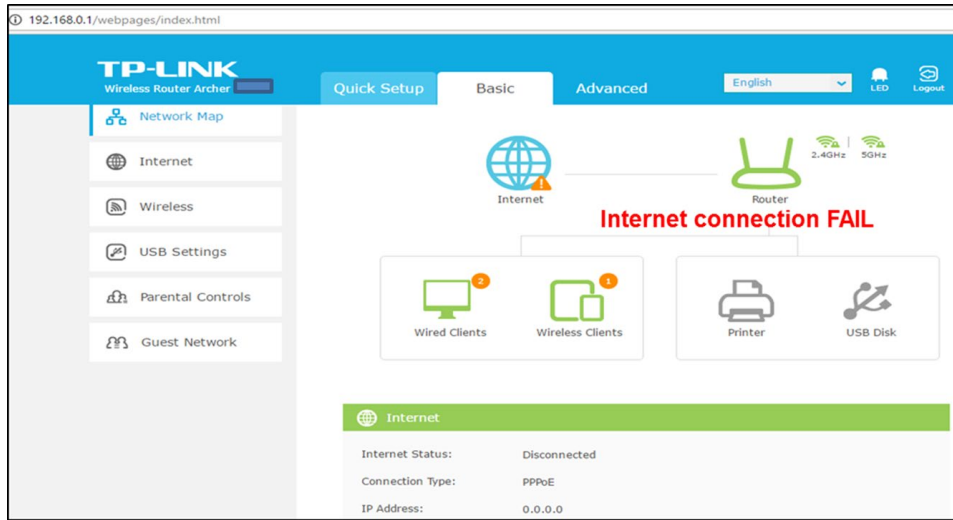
192.168.0.1/webpages/index.html

TP-LINK
Wireless Router Archer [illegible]

Quick Setup
Basic
Advanced

English
LED
Logout

Network Map
Internet
Wireless
USB Settings
Parental Controls
Guest Network

2.4GHz 5GHz

Internet
Router

Internet connection FAIL

2
1

Wired Clients
Wireless Clients
Printer
USB Disk

Internet

| Internet Status: | Disconnected |
|---|---|
| Connection Type: | PPPoE |
| IP Address: | 0.0.0.0 |